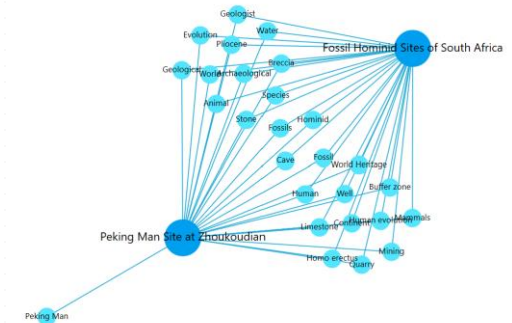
Geologist
Evolution
Water
Pliocene
Fossil Hominid Sites of South Africa
Geological
World
Archaeological
Breccia
Animal
Species
Stone
Hominid
Fossils
Cave
Fossil
World Heritage
Buffer zone
Human
Well
Human evolution
Mammals
Continent
Limestone
Peking Man Site at Zhoukoudian
Mining
Homo erectus
Quarry
Peking Man